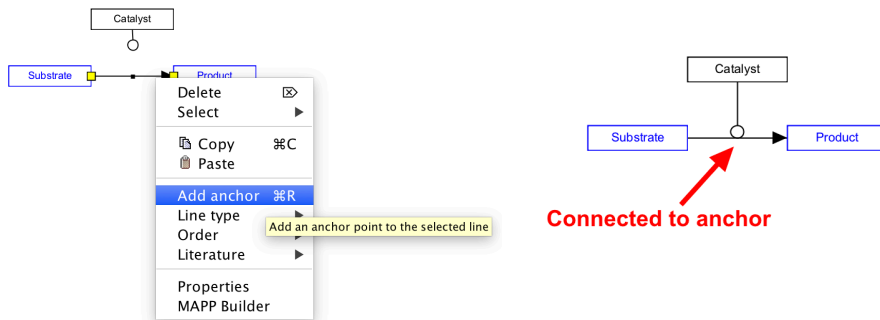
Catalyst

Substrate

Product

Delete
Select

Copy ⌘C
Paste

Add anchor ⌘R
Line type
Order
Literature

Properties
MAPP Builder

Add an anchor point to the selected line

Catalyst

Substrate

Product

Connected to anchor